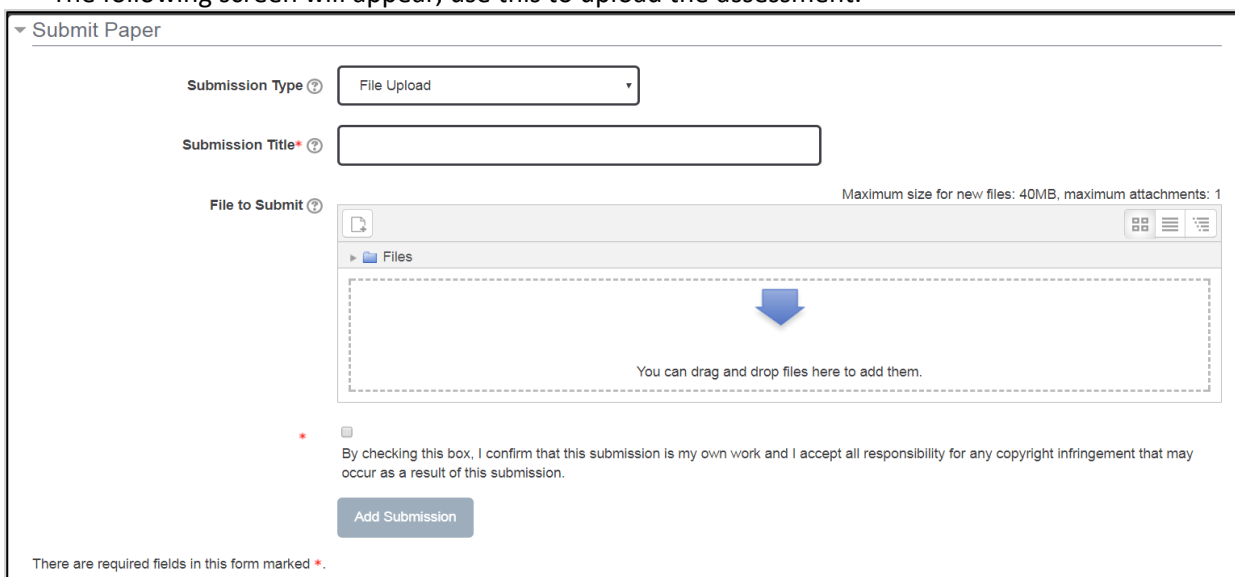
The following screen will appear, use this to upload the assessment.

Submit Paper

Submission Type

File Upload

Submission Title*

File to Submit

Maximum size for new files: 40MB, maximum attachments: 1

Files

You can drag and drop files here to add them.

*

By checking this box, I confirm that this submission is my own work and I accept all responsibility for any copyright infringement that may occur as a result of this submission.

Add Submission

There are required fields in this form marked *.